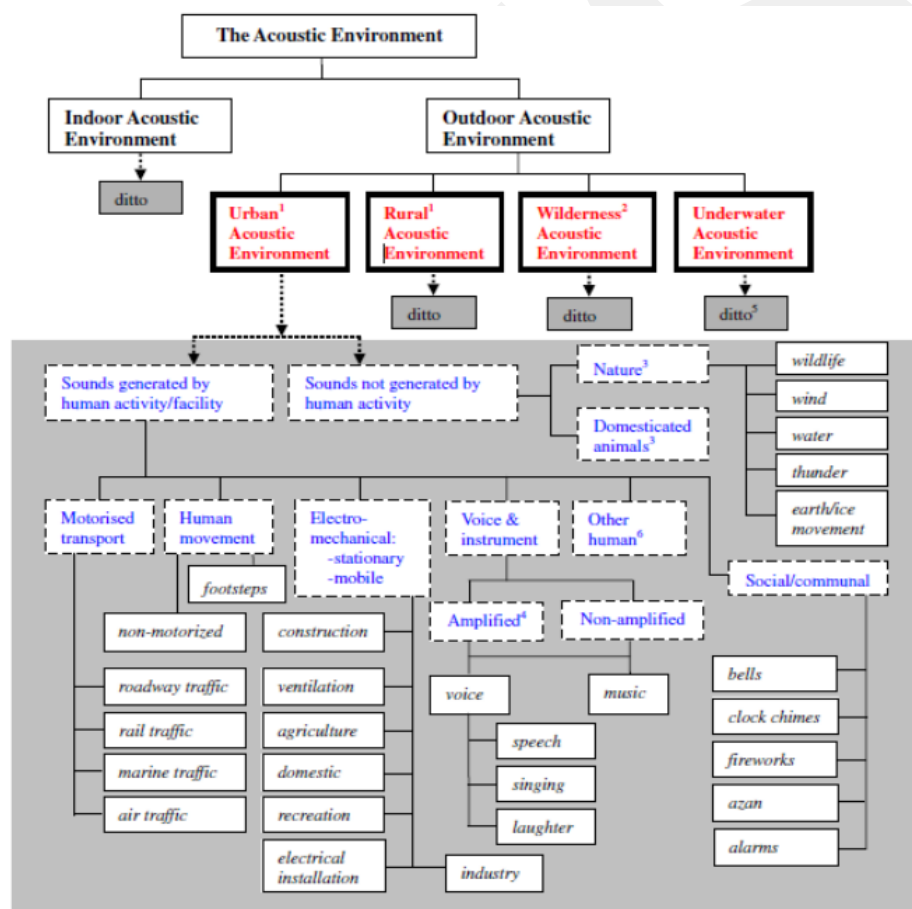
The Acoustic Environment

Indoor Acoustic Environment

ditto

Outdoor Acoustic Environment

Urban$^1$ Acoustic Environment

Rural$^1$ Acoustic Environment

ditto

Wilderness$^2$ Acoustic Environment

ditto

Underwater Acoustic Environment

ditto$^5$

Sounds generated by human activity/facility

Sounds not generated by human activity

Nature$^3$

Domesticated animals$^3$

wildlife

wind

water

thunder

earth/ice movement

Motorised transport

Human movement

footsteps

Electro-mechanical: -stationary -mobile

Voice & instrument

Other human$^6$

Social/communal

non-motorized

roadway traffic

rail traffic

marine traffic

air traffic

construction

ventilation

agriculture

domestic

recreation

electrical installation

industry

Amplified$^4$

Non-amplified

voice

music

speech

singing

laughter

bells

clock chimes

fireworks

azan

alarms